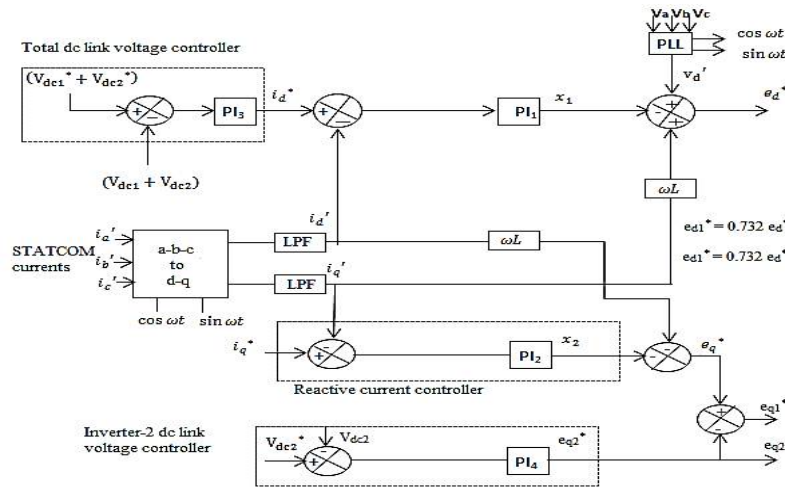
Total dc link voltage controller

$(V_{dc1}^* + V_{dc2}^*)$

+ −

PI$_3$

$i_d^*$

+ −

PI$_1$

$x_1$

$V_a$ $V_b$ $V_c$

PLL

$\cos \omega t$

$\sin \omega t$

$v_d'$

− + +

$e_d^*$

$(V_{dc1} + V_{dc2})$

$\omega L$

$i_d'$

$e_{d1}^* = 0.732\ e_d^*$

$e_{d1}^* = 0.732\ e_d^*$

STATCOM currents

$i_a'$

$i_b'$

$i_c'$

a-b-c to d-q

$\cos \omega t$

$\sin \omega t$

LPF

LPF

$\omega L$

$i_q'$

$i_q^*$

+ −

PI$_2$

$x_2$

− −

$e_q^*$

Reactive current controller

+ −

$e_{q1}^*$

$e_{q2}^*$

Inverter-2 dc link voltage controller

$V_{dc2}^*$

$V_{dc2}$

+ −

PI$_4$

$e_{q2}^*$